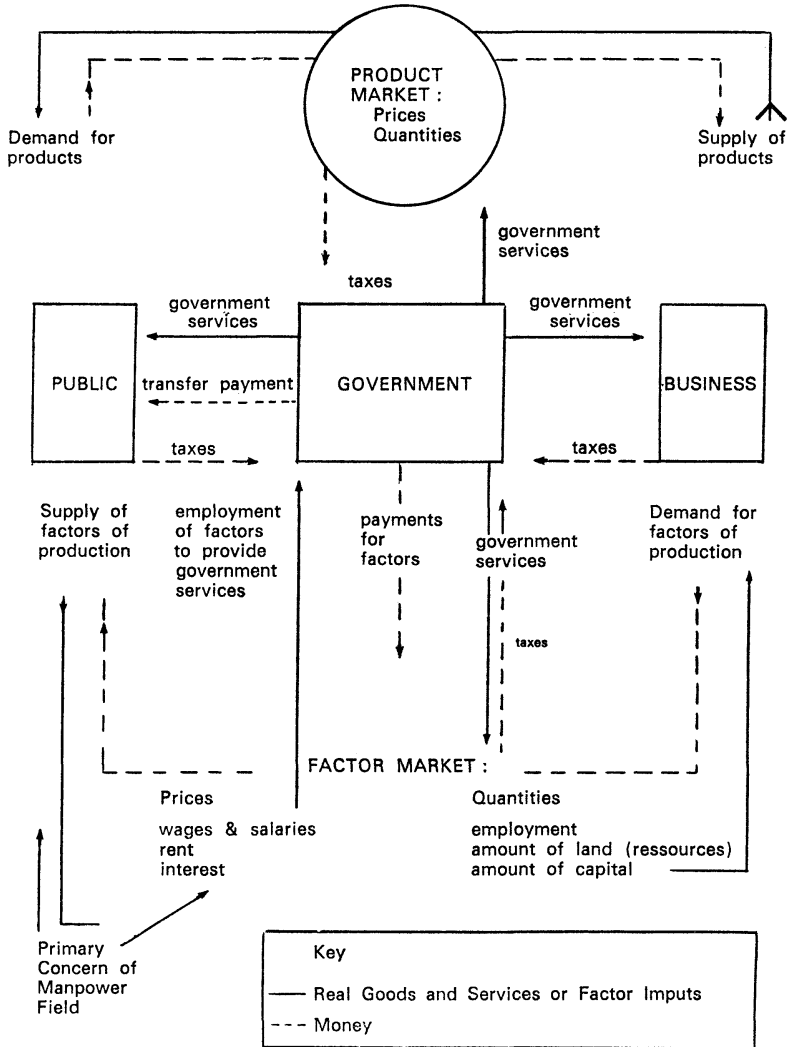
PRODUCT MARKET : Prices Quantities

Demand for products

Supply of products

government services

taxes

government services

government services

PUBLIC

transfer payment

GOVERNMENT

BUSINESS

taxes

taxes

Supply of factors of production

employment of factors to provide government services

payments for factors

government services

taxes

Demand for factors of production

FACTOR MARKET :

Prices

wages & salaries
rent
interest

Quantities

employment
amount of land (ressources)
amount of capital

Primary Concern of Manpower Field

Key

Real Goods and Services or Factor Imputs

Money